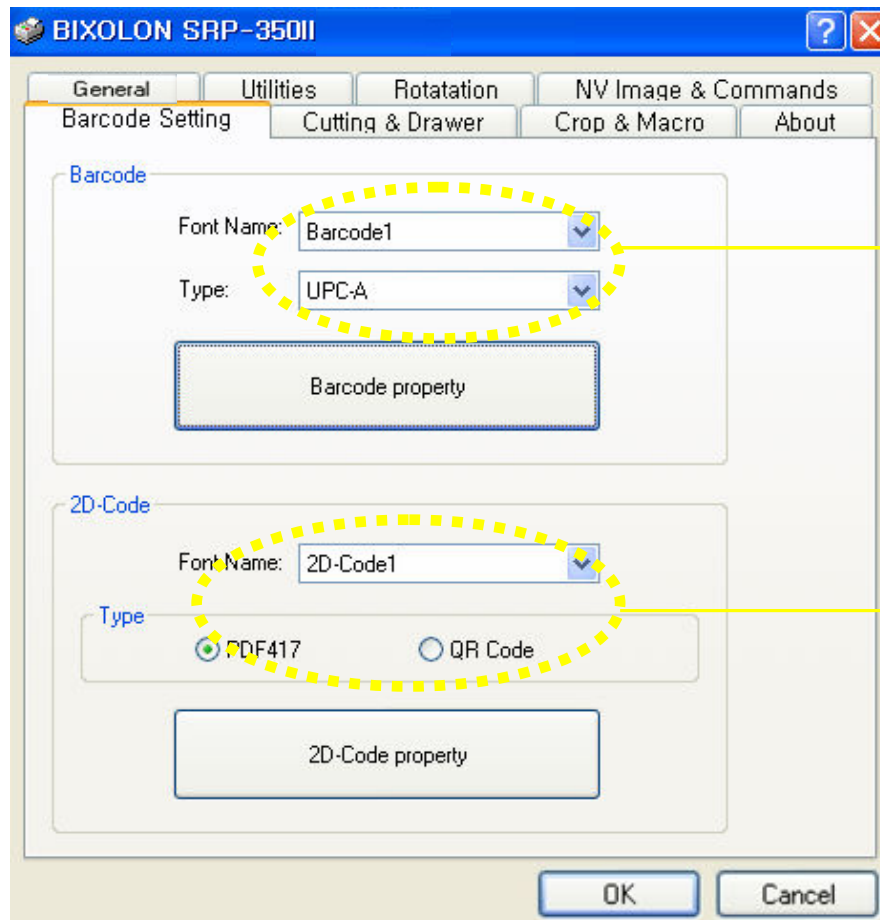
BIXOLON SRP-350II

General
Utilities
Rotatation
NV Image & Commands
Barcode Setting
Cutting & Drawer
Crop & Macro
About

Barcode
Font Name: Barcode1
Type: UPC-A
Barcode property

2D-Code
Font Name: 2D-Code1
Type
PDF417
QR Code
2D-Code property

OK
Cancel